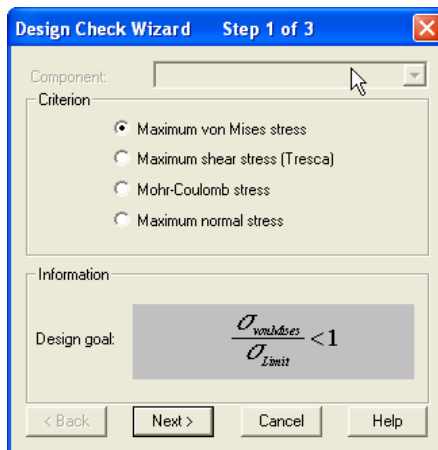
Design Check Wizard Step 1 of 3

Component:

Criterion

Maximum von Mises stress

Maximum shear stress (Tresca)

Mohr-Coulomb stress

Maximum normal stress

Information

Design goal: $\frac{\sigma_{vonMises}}{\sigma_{Limit}} < 1$

< Back

Next >

Cancel

Help